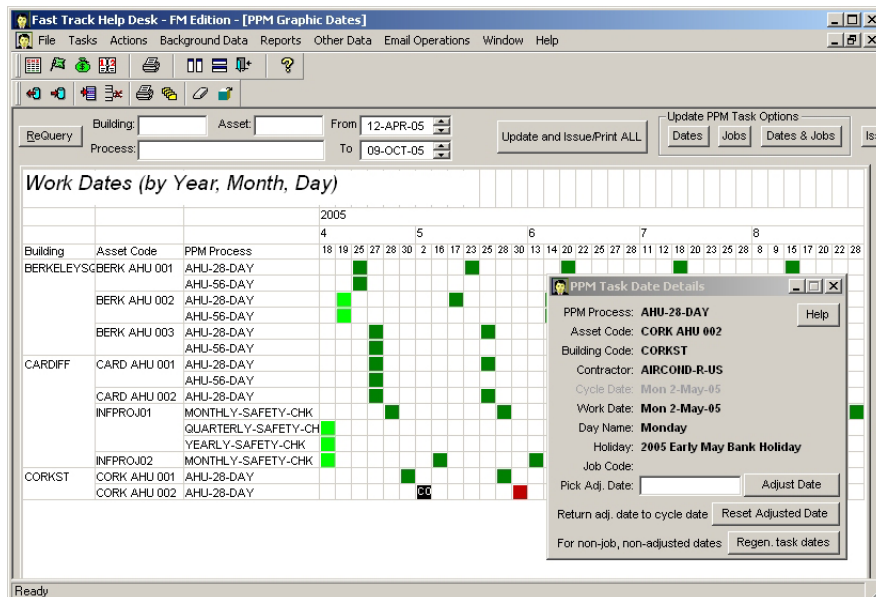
Fast Track Help Desk - FM Edition - [PPM Graphic Dates]

File Tasks Actions Background Data Reports Other Data Email Operations Window Help

ReQuery Building: Asset: Process: From 12-APR-05 To 09-OCT-05 Update and Issue/Print ALL

Update PPM Task Options
Dates Jobs Dates & Jobs Is

Work Dates (by Year, Month, Day)

2005
4 5 6 7 8

Building Asset Code PPM Process 18 19 25 27 28 30 2 16 17 23 25 28 30 13 14 20 22 25 27 28 11 12 18 20 23 25 28 8 9 15 17 20 22 28

| Building | Asset Code | PPM Process |
|---|---|---|
| BERKELEYSQ | BERK AHU 001 | AHU-28-DAY |
| | | AHU-56-DAY |
| | BERK AHU 002 | AHU-28-DAY |
| | | AHU-56-DAY |
| | BERK AHU 003 | AHU-28-DAY |
| | | AHU-56-DAY |
| CARDIFF | CARD AHU 001 | AHU-28-DAY |
| | | AHU-56-DAY |
| | CARD AHU 002 | AHU-28-DAY |
| | INFPROJ01 | MONTHLY-SAFETY-CHK |
| | | QUARTERLY-SAFETY-CH |
| | | YEARLY-SAFETY-CHK |
| | INFPROJ02 | MONTHLY-SAFETY-CHK |
| CORKST | CORK AHU 001 | AHU-28-DAY |
| | CORK AHU 002 | AHU-28-DAY |

CO

PPM Task Date Details
Help
PPM Process: AHU-28-DAY
Asset Code: CORK AHU 002
Building Code: CORKST
Contractor: AIRCOND-R-US
Cycle Date: Mon 2-May-05
Work Date: Mon 2-May-05
Day Name: Monday
Holiday: 2005 Early May Bank Holiday
Job Code:
Pick Adj. Date: Adjust Date
Return adj. date to cycle date Reset Adjusted Date
For non-job, non-adjusted dates Regen. task dates

Ready